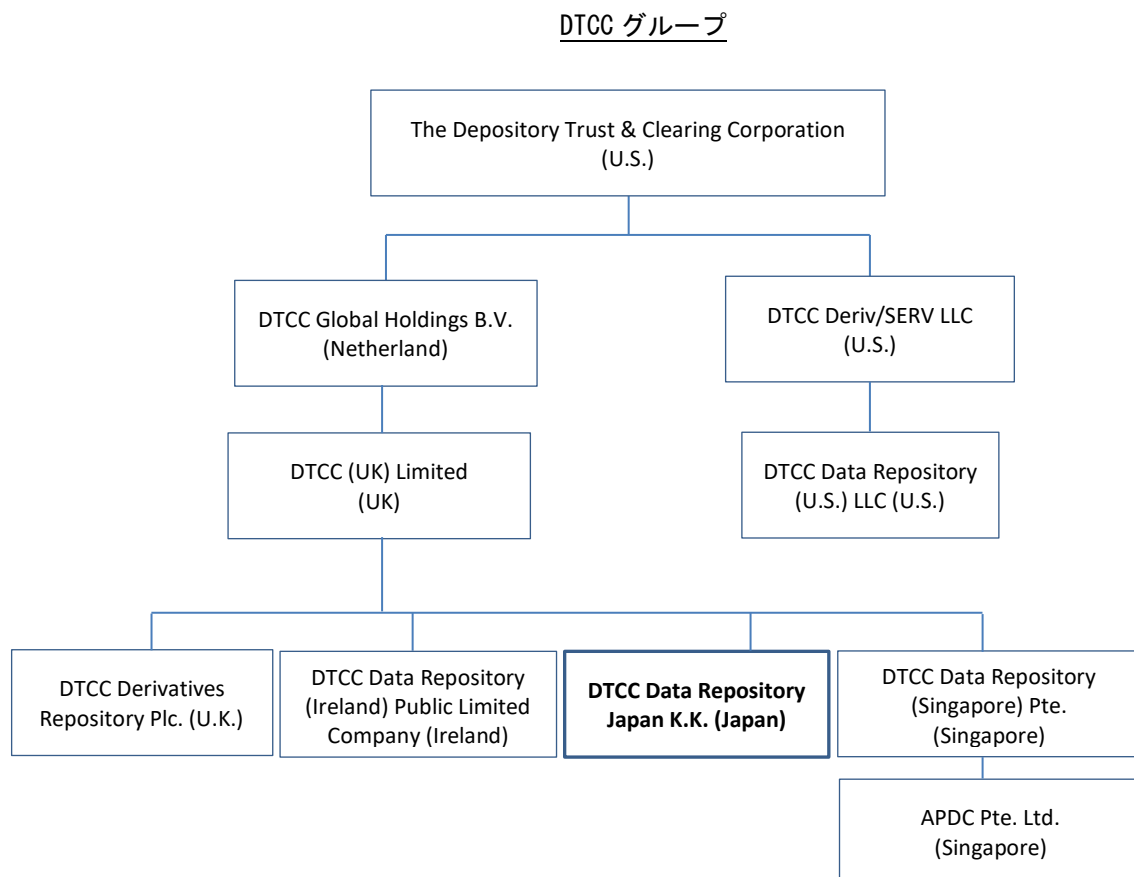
DTCC グループ

The Depository Trust & Clearing Corporation (U.S.)

DTCC Global Holdings B.V. (Netherland)

DTCC Deriv/SERV LLC (U.S.)

DTCC (UK) Limited (UK)

DTCC Data Repository (U.S.) LLC (U.S.)

DTCC Derivatives Repository Plc. (U.K.)

DTCC Data Repository (Ireland) Public Limited Company (Ireland)

**DTCC Data Repository Japan K.K. (Japan)**

DTCC Data Repository (Singapore) Pte. (Singapore)

APDC Pte. Ltd. (Singapore)